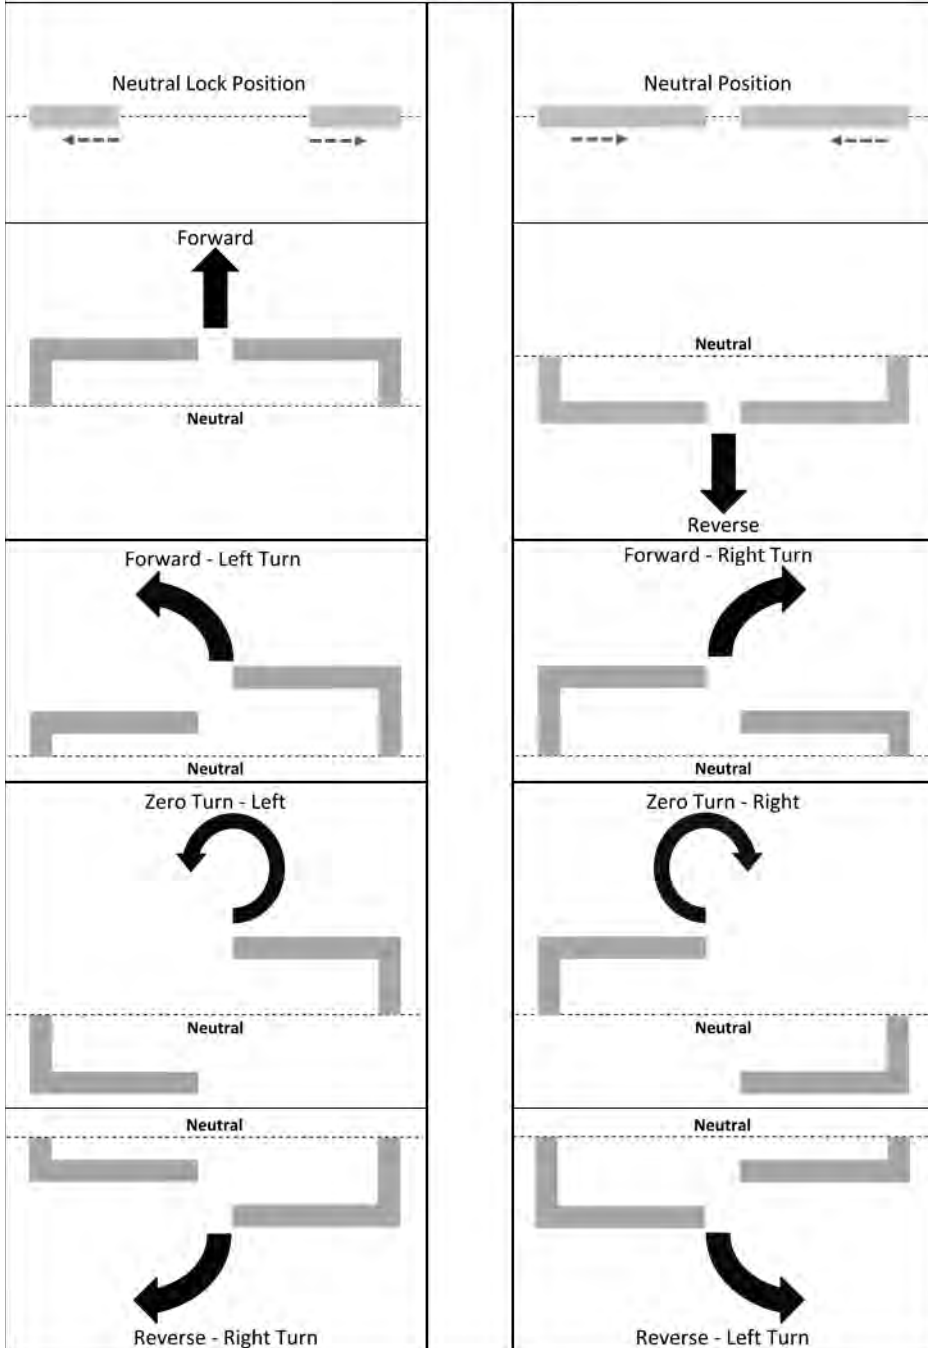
Neutral Lock Position

Neutral Position

Forward

Neutral

Neutral

Reverse

Forward - Left Turn

Neutral

Forward - Right Turn

Neutral

Zero Turn - Left

Neutral

Zero Turn - Right

Neutral

Neutral

Reverse - Right Turn

Neutral

Reverse - Left Turn